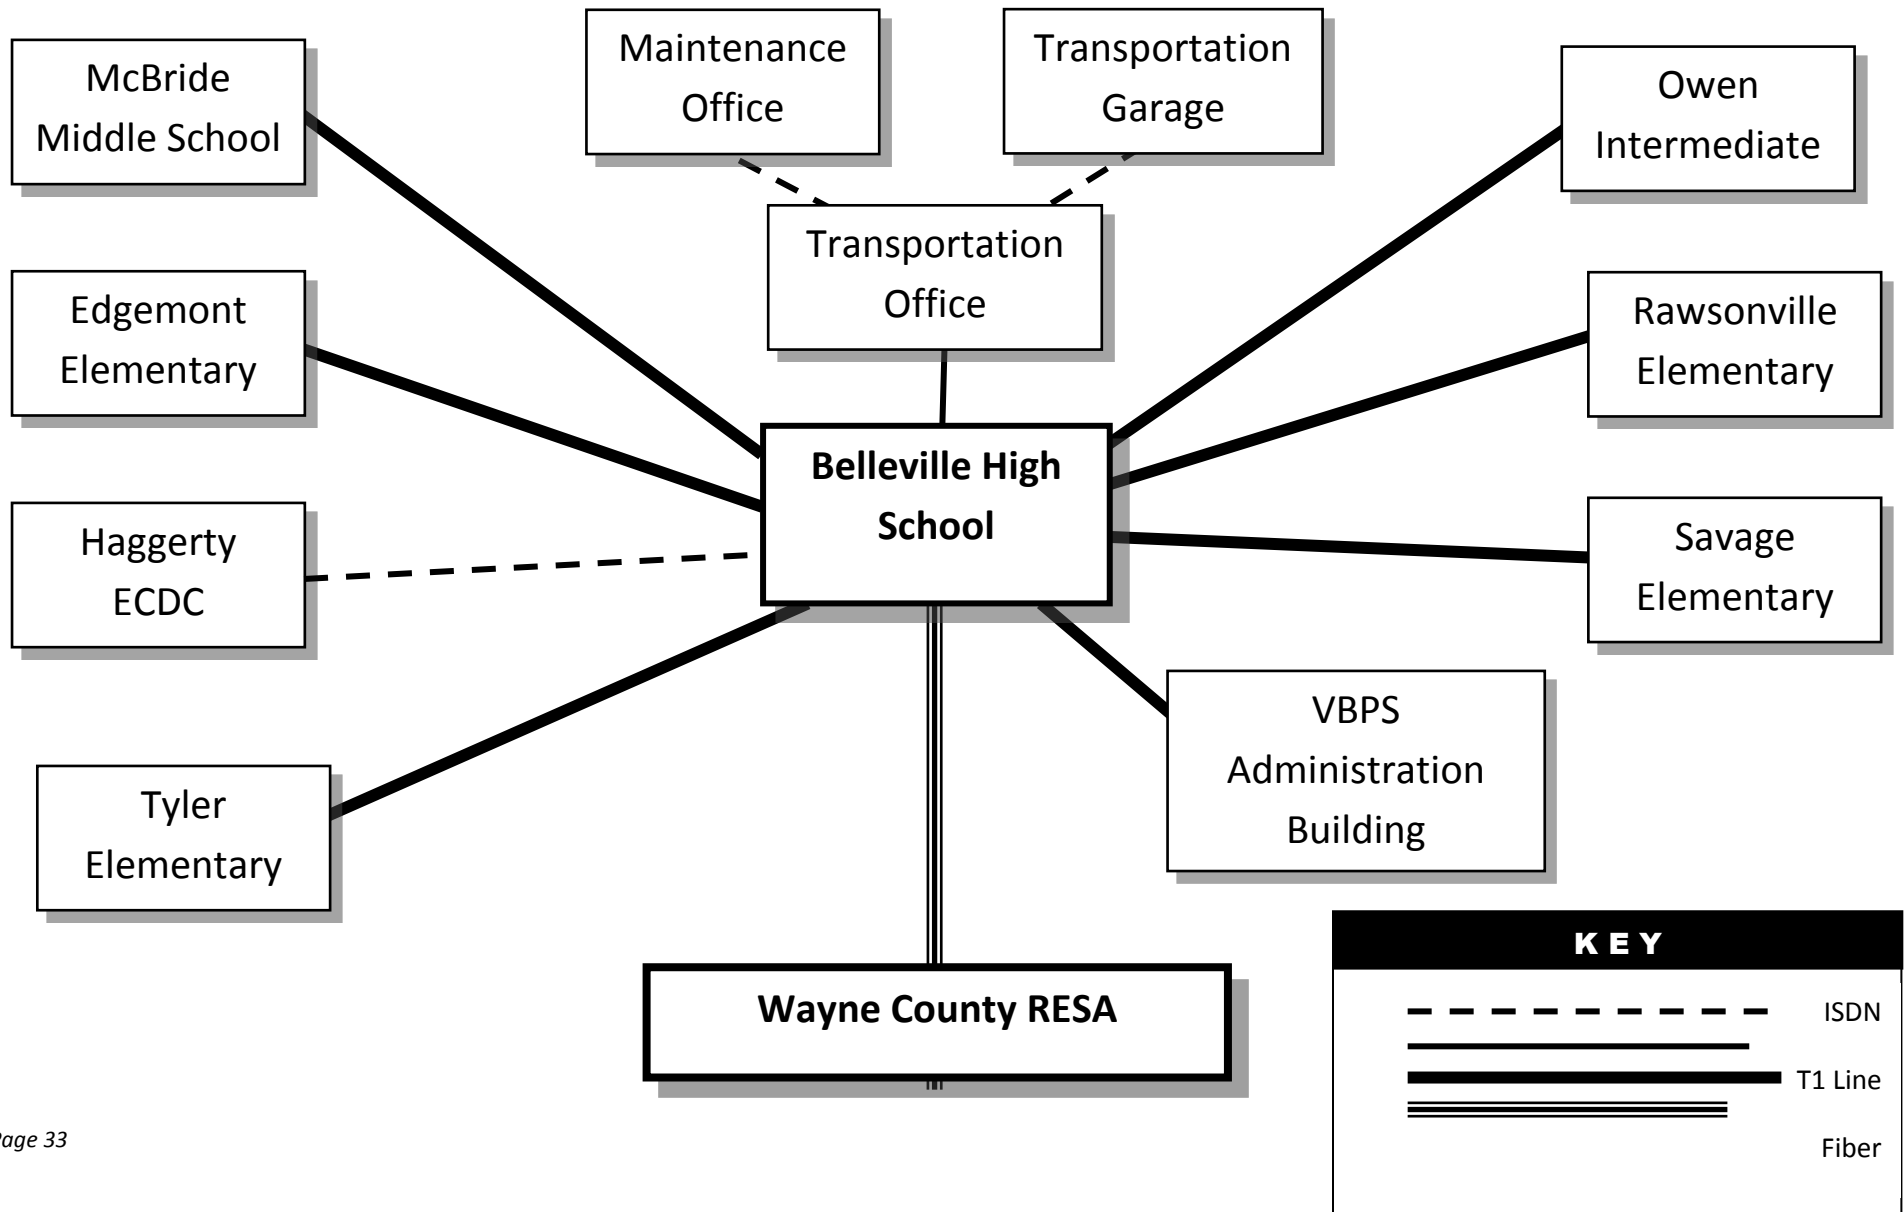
McBride Middle School

Maintenance Office

Transportation Garage

Owen Intermediate

Transportation Office

Edgemont Elementary

Rawsonville Elementary

Belleville High School

Haggerty ECDC

Savage Elementary

VBPS Administration Building

Tyler Elementary

Wayne County RESA

KEY

ISDN

T1 Line

Fiber

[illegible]age 33